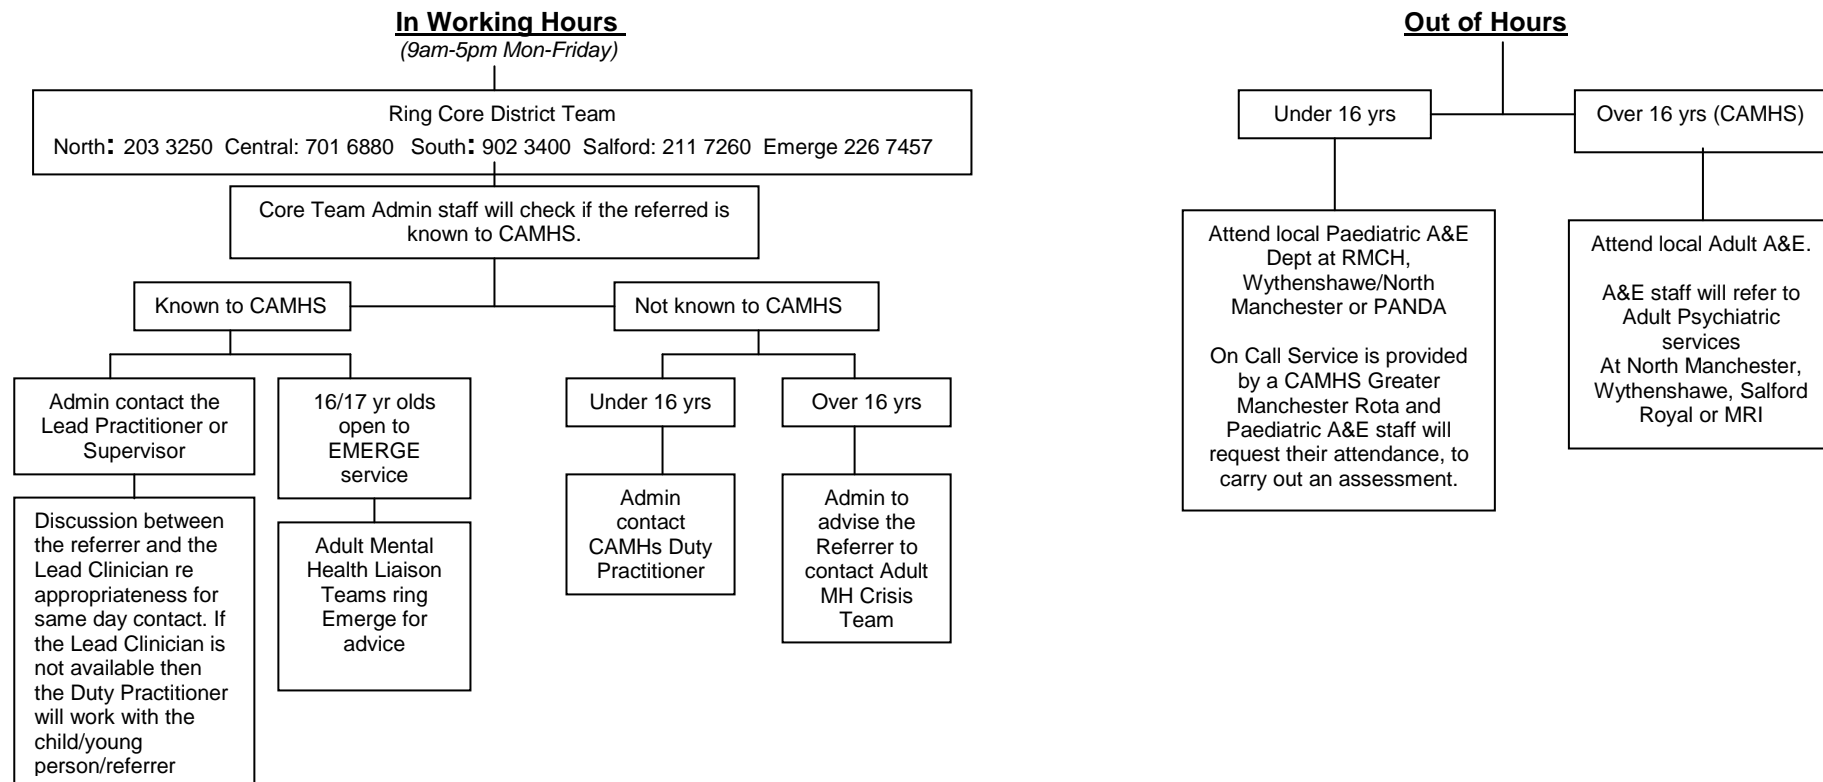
**In Working Hours**
*(9am-5pm Mon-Friday)*

Ring Core District Team
North: 203 3250 Central: 701 6880 South: 902 3400 Salford: 211 7260 Emerge 226 7457

Core Team Admin staff will check if the referred is known to CAMHS.

Known to CAMHS

Admin contact the Lead Practitioner or Supervisor

Discussion between the referrer and the Lead Clinician re appropriateness for same day contact. If the Lead Clinician is not available then the Duty Practitioner will work with the child/young person/referrer

16/17 yr olds open to EMERGE service

Adult Mental Health Liaison Teams ring Emerge for advice

Not known to CAMHS

Under 16 yrs

Admin contact CAMHs Duty Practitioner

Over 16 yrs

Admin to advise the Referrer to contact Adult MH Crisis Team

**Out of Hours**

Under 16 yrs

Attend local Paediatric A&E Dept at RMCH, Wythenshawe/North Manchester or PANDA

On Call Service is provided by a CAMHS Greater Manchester Rota and Paediatric A&E staff will request their attendance, to carry out an assessment.

Over 16 yrs (CAMHS)

Attend local Adult A&E.

A&E staff will refer to Adult Psychiatric services At North Manchester, Wythenshawe, Salford Royal or MRI